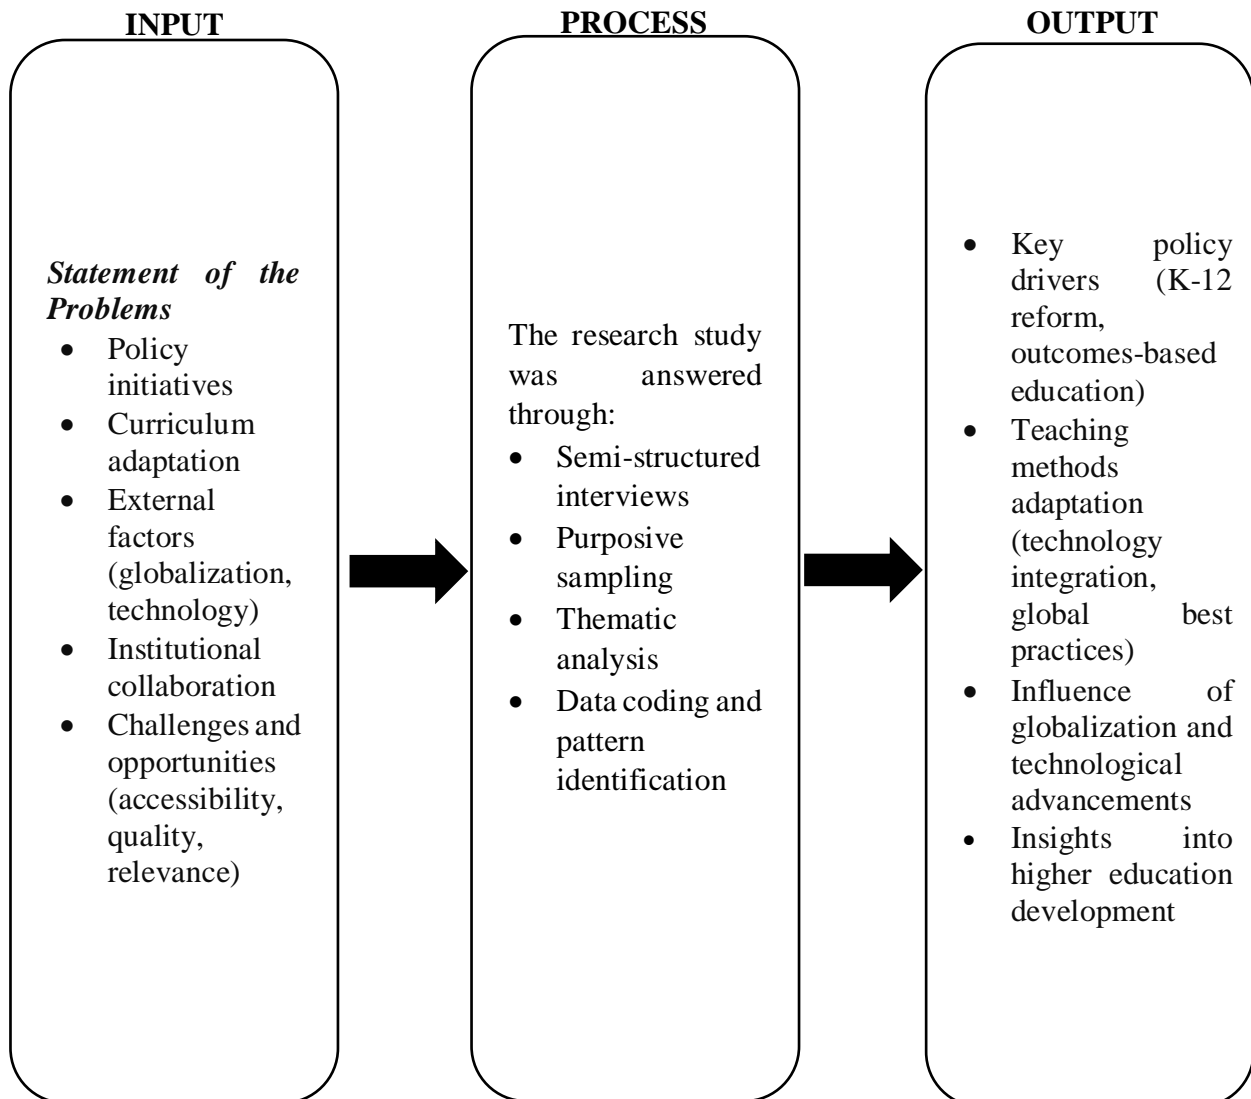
INPUT

Statement of the Problems
- Policy initiatives
- Curriculum adaptation
- External factors (globalization, technology)
- Institutional collaboration
- Challenges and opportunities (accessibility, quality, relevance)

PROCESS

The research study was answered through:
- Semi-structured interviews
- Purposive sampling
- Thematic analysis
- Data coding and pattern identification

OUTPUT

- Key policy drivers (K-12 reform, outcomes-based education)
- Teaching methods adaptation (technology integration, global best practices)
- Influence of globalization and technological advancements
- Insights into higher education development